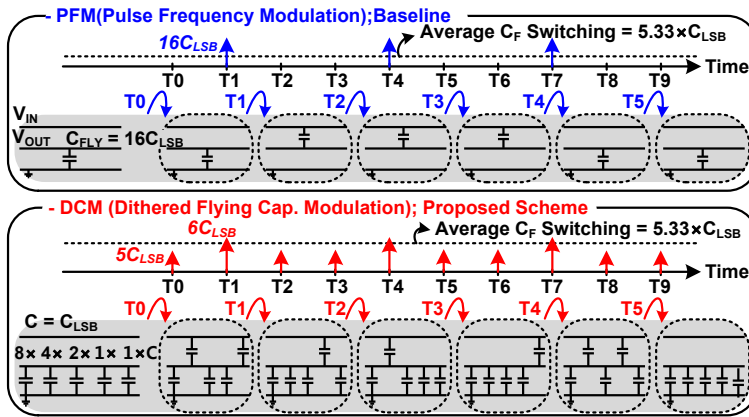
- PFM(Pulse Frequency Modulation);Baseline

$16C_{LSB}$

Average $C_F$ Switching = $5.33\times C_{LSB}$

T0 T1 T2 T3 T4 T5 T6 T7 T8 T9 Time

T0 T1 T2 T3 T4 T5

$V_{IN}$

$V_{OUT}$ $C_{FLY}$ = $16C_{LSB}$

- DCM (Dithered Flying Cap. Modulation); Proposed Scheme

$6C_{LSB}$

Average $C_F$ Switching = $5.33\times C_{LSB}$

$5C_{LSB}$

T0 T1 T2 T3 T4 T5 T6 T7 T8 T9 Time

T0 T1 T2 T3 T4 T5

C = $C_{LSB}$

8× 4× 2× 1× 1×C